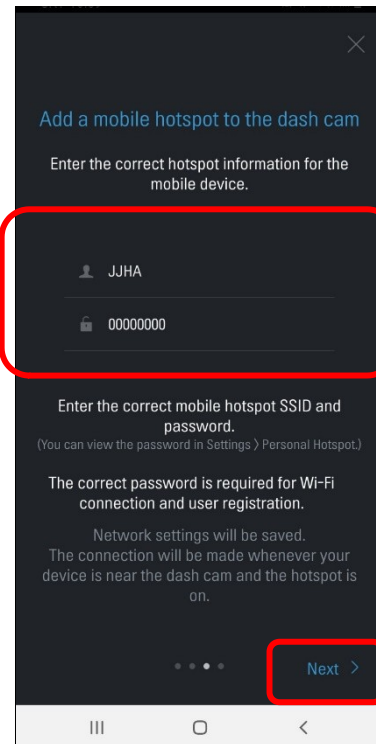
Add a mobile hotspot to the dash cam

Enter the correct hotspot information for the mobile device.

JJHA

00000000

Enter the correct mobile hotspot SSID and password.
(You can view the password in Settings > Personal Hotspot.)

The correct password is required for Wi-Fi connection and user registration.

Network settings will be saved.
The connection will be made whenever your device is near the dash cam and the hotspot is on.

Next >